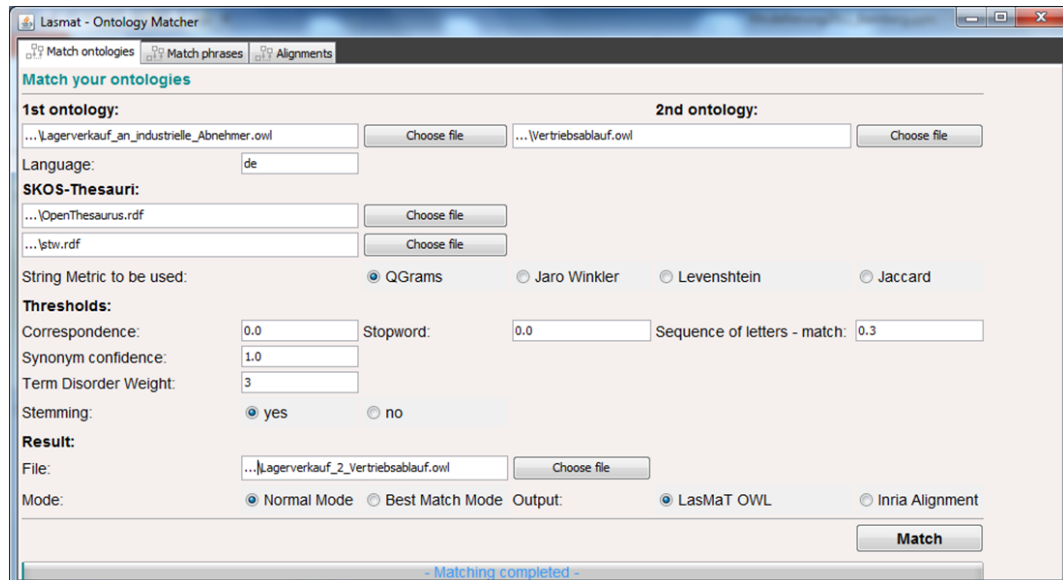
Lasmat - Ontology Matcher

Match ontologies | Match phrases | Alignments

Match your ontologies

1st ontology:

2nd ontology:

...\Lagerverkauf_an_industrielle_Abnehmer.owl

Choose file

...\Vertriebsablauf.owl

Choose file

Language: de

SKOS-Thesauri:

...\OpenThesaurus.rdf

Choose file

...\stw.rdf

Choose file

String Metric to be used: QGrams Jaro Winkler Levenshtein Jaccard

Thresholds:

Correspondence: 0.0 Stopword: 0.0 Sequence of letters - match: 0.3

Synonym confidence: 1.0

Term Disorder Weight: 3

Stemming: yes no

Result:

File: ...\Lagerverkauf_2_Vertriebsablauf.owl Choose file

Mode: Normal Mode Best Match Mode Output: LasMaT OWL Inria Alignment

Match

- Matching completed -